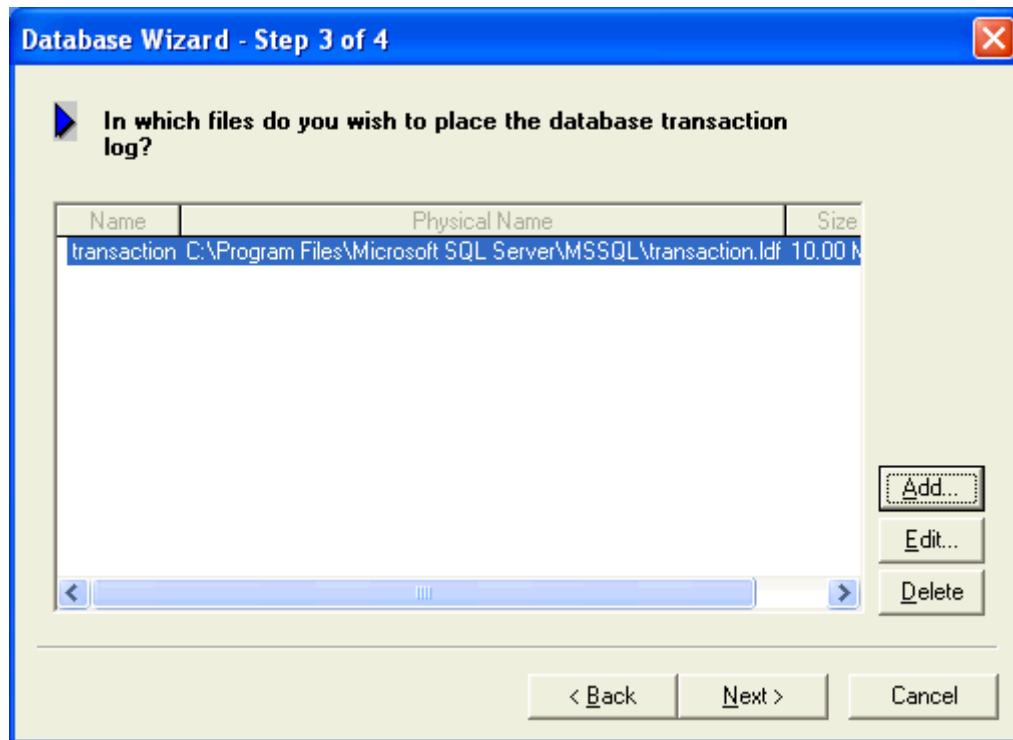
Database Wizard - Step 3 of 4

In which files do you wish to place the database transaction log?

| Name | Physical Name | Size |
|---|---|---|
| transaction | C:\Program Files\Microsoft SQL Server\MSSQL\transaction.ldf | 10.00 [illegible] |

Add...

Edit...

Delete

< Back

Next >

Cancel